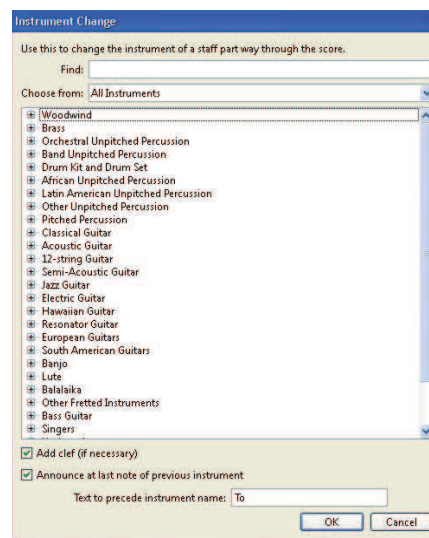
Instrument Change

Use this to change the instrument of a staff part way through the score.

Find:

Choose from: All Instruments

Woodwind
Brass
Orchestral Unpitched Percussion
Band Unpitched Percussion
Drum Kit and Drum Set
African Unpitched Percussion
Latin American Unpitched Percussion
Other Unpitched Percussion
Pitched Percussion
Classical Guitar
Acoustic Guitar
12-string Guitar
Semi-Acoustic Guitar
Jazz Guitar
Electric Guitar
Hawaiian Guitar
Resonator Guitar
European Guitars
South American Guitars
Banjo
Lute
Balalaika
Other Fretted Instruments
Bass Guitar
Singers
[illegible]

Add clef (if necessary)

Announce at last note of previous instrument

Text to precede instrument name: To

OK
Cancel